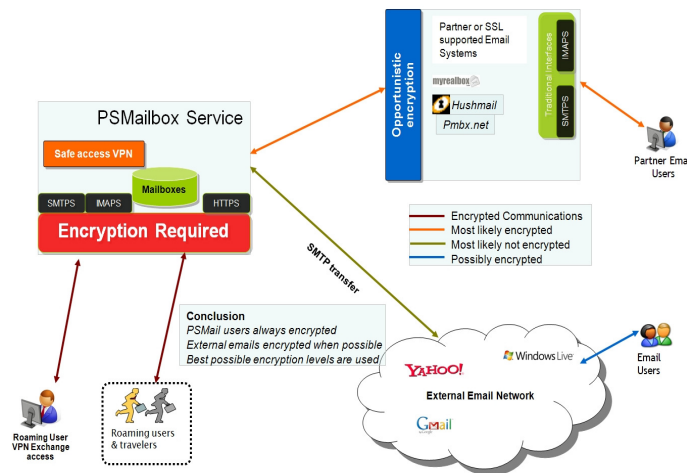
PSMailbox Service

Safe access VPN

Mailboxes

SMTPS

IMAPS

HTTPS

Encryption Required

Opportunistic encryption

Partner or SSL supported Email Systems

myrealbox

Hushmail

Pmbx.net

Traditional interfaces

IMAPS

SMTPS

Partner Ema Users

Encrypted Communications

Most likely encrypted

Most likely not encrypted

Possibly encrypted

SMTP transfer

Conclusion
PSMail users always encrypted
External emails encrypted when possible
Best possible encryption levels are used

YAHOO!

Windows Live

External Email Network

Gmail

Email Users

Roaming User VPN Exchange access

Roaming users & travelers